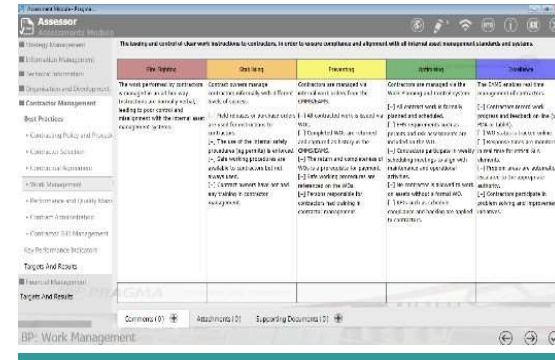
Assessment Module - Pragma

Assessor
Assessments Module

Strategy Management
Information Management
Technical Information
Organisation and Development
Contractor Management
Best Practices
• Contracting Policy and Procedure
• Contractor Selection
• Contractor Agreement
• Work Management
• Performance and Quality Management
• Contract Administration
• Contractor Skill Management
Key Performance Indicators
Targets And Results
Financial Management
Targets And Results

The tasking and control of other work instructions to contractors, in order to ensure compliance and alignment with all internal asset management standards and systems.

| Fire Fighting | Stabilising | Preventing | Optimising | Excellence |
|---|---|---|---|---|
| The work performed by contractors is managed on an ad hoc way. Instructions are normally verbal, leading to poor control and misalignment with the internal asset management systems. | Contract owners manage contractors informally with different levels of success. [-] Multi-Instances of individual orders are used for instructions to contractors. [-] The use of the internal safety procedures (eg permits) is enforced. [-] Safe working procedures are available to contractors but not always used. [-] Contract owners know and use any tracking in contractor management. | Contractors are managed via internal work orders from the CMMS/ERPs. [-] All contracted work is issued via WOs. [-] Completed WOs are returned and captured in history in the CMMS/ERPs. [-] The return and completeness of WOs is a prerequisite for payment. [-] Safe working procedures are referenced on the WOs. [-] Tender responsibility by contractors and auditing in contractor management. | Contractors are managed via the Work Planning and Control system. [-] All contract work is formally planned and scheduled. [-] Tender requirements and work process and work requirements are included in the WO. [-] Contractors participate in weekly scheduling meetings to align with maintenance and operational activities. [-] No contractor is allowed to work on assets without a formal WO. [-] KPIs such as schedule compliance and backlog are applied to contractors. | The CMMS enables real time management of contractors. [-] Contractors access work packages and feedback on-line. [-] KPIs is tracked. [-] WMS status is tracked online. [-] Contractors manage in real time. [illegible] [-] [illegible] authority. [-] Contractors participate in problem solving and improvement initiatives. |

PRAGMA

Comments (0) Attachments (0) Supporting Documents (0)

BP: Work Management